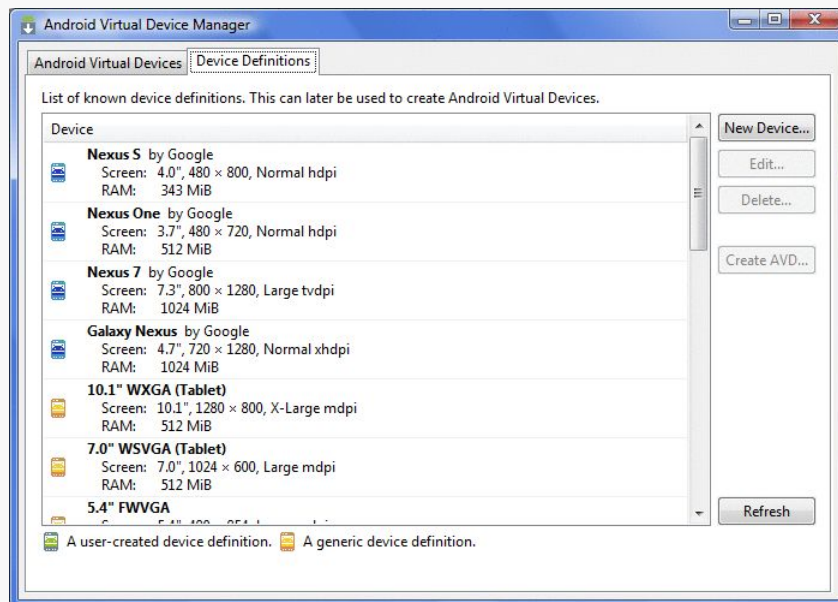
Android Virtual Device Manager

Android Virtual Devices | Device Definitions

List of known device definitions. This can later be used to create Android Virtual Devices.

Device

**Nexus S** by Google
Screen: 4.0", 480 × 800, Normal hdpi
RAM: 343 MiB

**Nexus One** by Google
Screen: 3.7", 480 × 720, Normal hdpi
RAM: 512 MiB

**Nexus 7** by Google
Screen: 7.3", 800 × 1280, Large tvdpi
RAM: 1024 MiB

**Galaxy Nexus** by Google
Screen: 4.7", 720 × 1280, Normal xhdpi
RAM: 1024 MiB

**10.1" WXGA (Tablet)**
Screen: 10.1", 1280 × 800, X-Large mdpi
RAM: 512 MiB

**7.0" WSVGA (Tablet)**
Screen: 7.0", 1024 × 600, Large mdpi
RAM: 512 MiB

**5.4" FWVGA**
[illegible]

New Device...
Edit...
Delete...
Create AVD...
Refresh

A user-created device definition. A generic device definition.